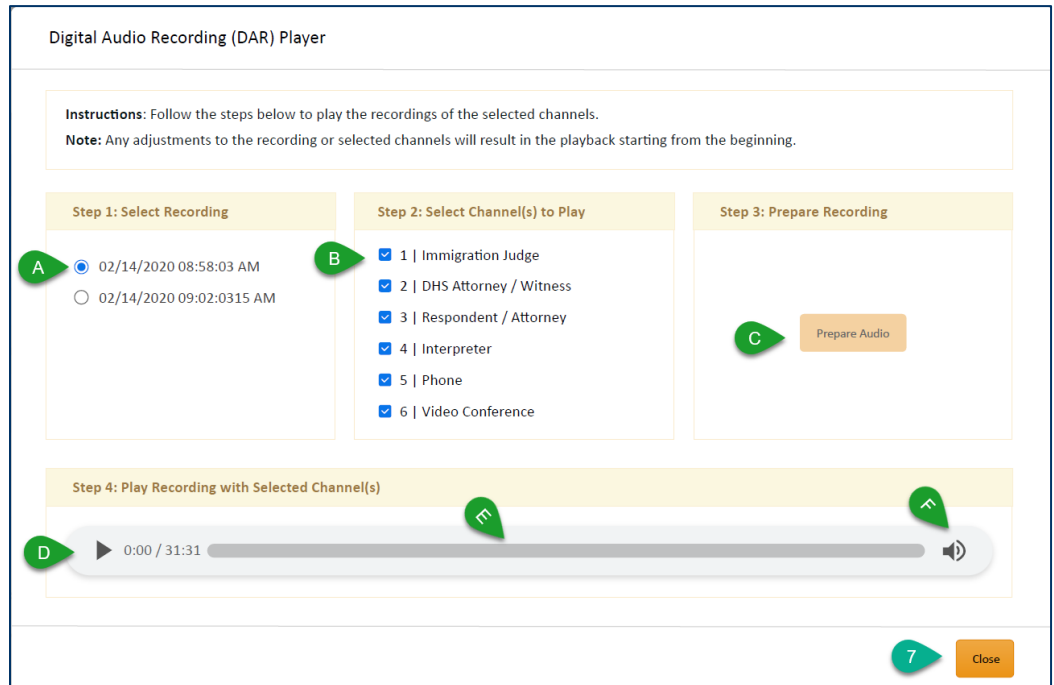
Digital Audio Recording (DAR) Player

**Instructions**: Follow the steps below to play the recordings of the selected channels.

**Note:** Any adjustments to the recording or selected channels will result in the playback starting from the beginning.

Step 1: Select Recording

A

02/14/2020 08:58:03 AM

02/14/2020 09:02:0315 AM

Step 2: Select Channel(s) to Play

B

1 | Immigration Judge

2 | DHS Attorney / Witness

3 | Respondent / Attorney

4 | Interpreter

5 | Phone

6 | Video Conference

Step 3: Prepare Recording

C

Prepare Audio

Step 4: Play Recording with Selected Channel(s)

D

E

F

0:00 / 31:31

7

Close